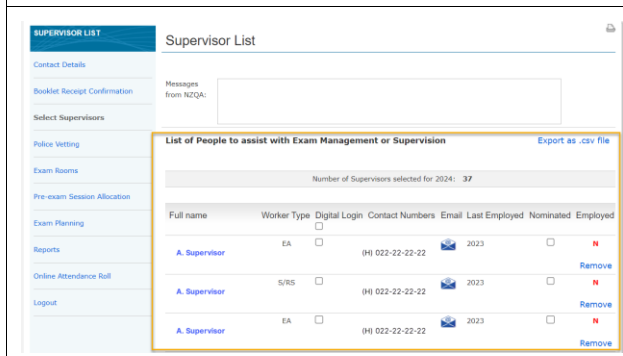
SUPERVISOR LIST

Contact Details

Booklet Receipt Confirmation

Select Supervisors

Police Vetting

Exam Rooms

Pre-exam Session Allocation

Exam Planning

Reports

Online Attendance Roll

Logout

Supervisor List

Messages from NZQA:

List of People to assist with Exam Management or Supervision

Export as .csv file

Number of Supervisors selected for 2024: 37

| Full name | Worker Type | Digital Login | Contact Numbers | Email | Last Employed | Nominated | Employed |
|---|---|---|---|---|---|---|---|
| A. Supervisor | EA | ☐ | (H) 022-22-22-22 | | 2023 | ☐ | N Remove |
| A. Supervisor | S/RS | ☐ | (H) 022-22-22-22 | | 2023 | ☐ | N Remove |
| A. Supervisor | EA | ☐ | (H) 022-22-22-22 | | 2023 | ☐ | N Remove |